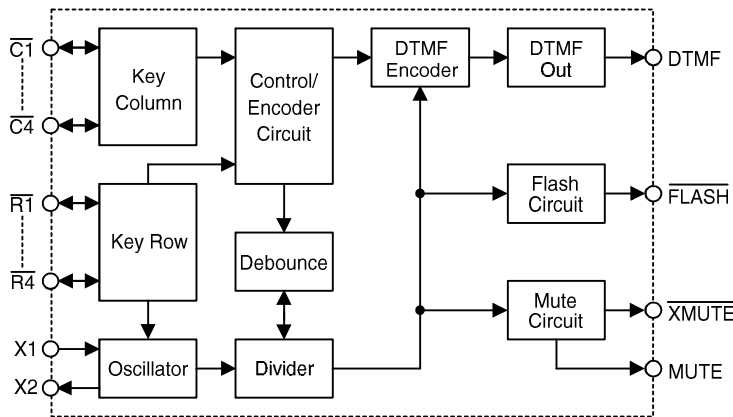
$\overline{C1}$
$\overline{C4}$
$\overline{R1}$
$\overline{R4}$
X1
X2
Key Column
Key Row
Oscillator
Control/ Encoder Circuit
Debounce
Divider
DTMF Encoder
DTMF Out
Flash Circuit
Mute Circuit
DTMF
$\overline{FLASH}$
$\overline{XMUTE}$
MUTE